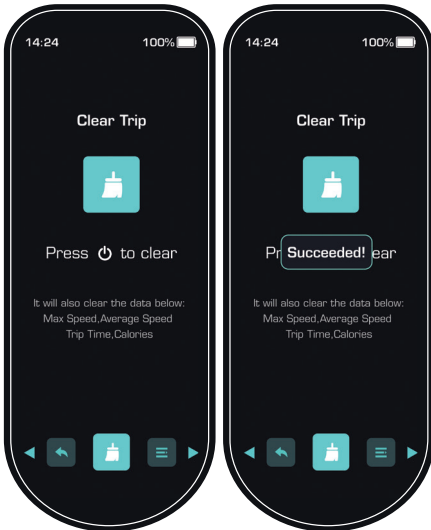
14:24 100%

Clear Trip

Press ⏻ to clear

It will also clear the data below:
Max Speed,Average Speed
Trip Time,Calories

14:24 100%

Clear Trip

Pr Succeeded! ear

It will also clear the data below:
Max Speed,Average Speed
Trip Time,Calories